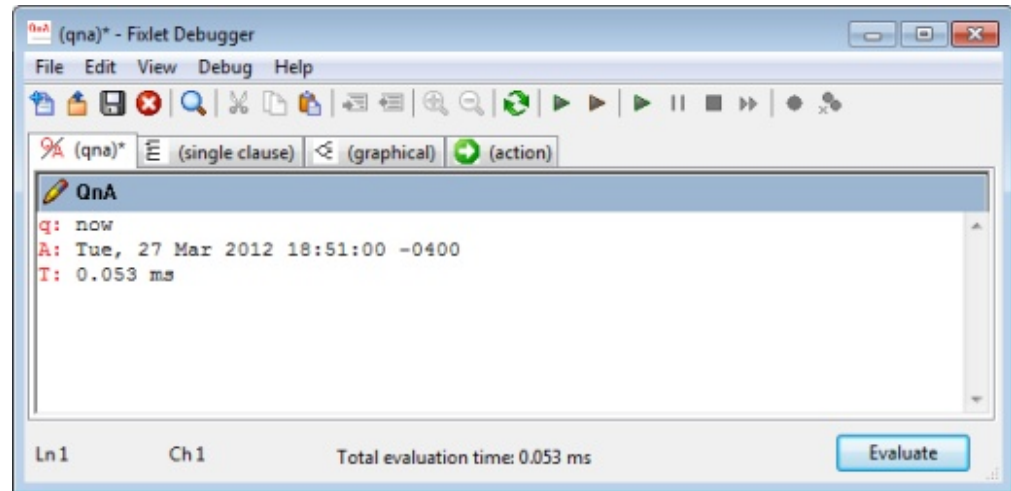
(qna)* - Fixlet Debugger

File Edit View Debug Help

(qna)* (single clause) (graphical) (action)

QnA

q: now
A: Tue, 27 Mar 2012 18:51:00 -0400
T: 0.053 ms

Ln 1 Ch 1 Total evaluation time: 0.053 ms Evaluate